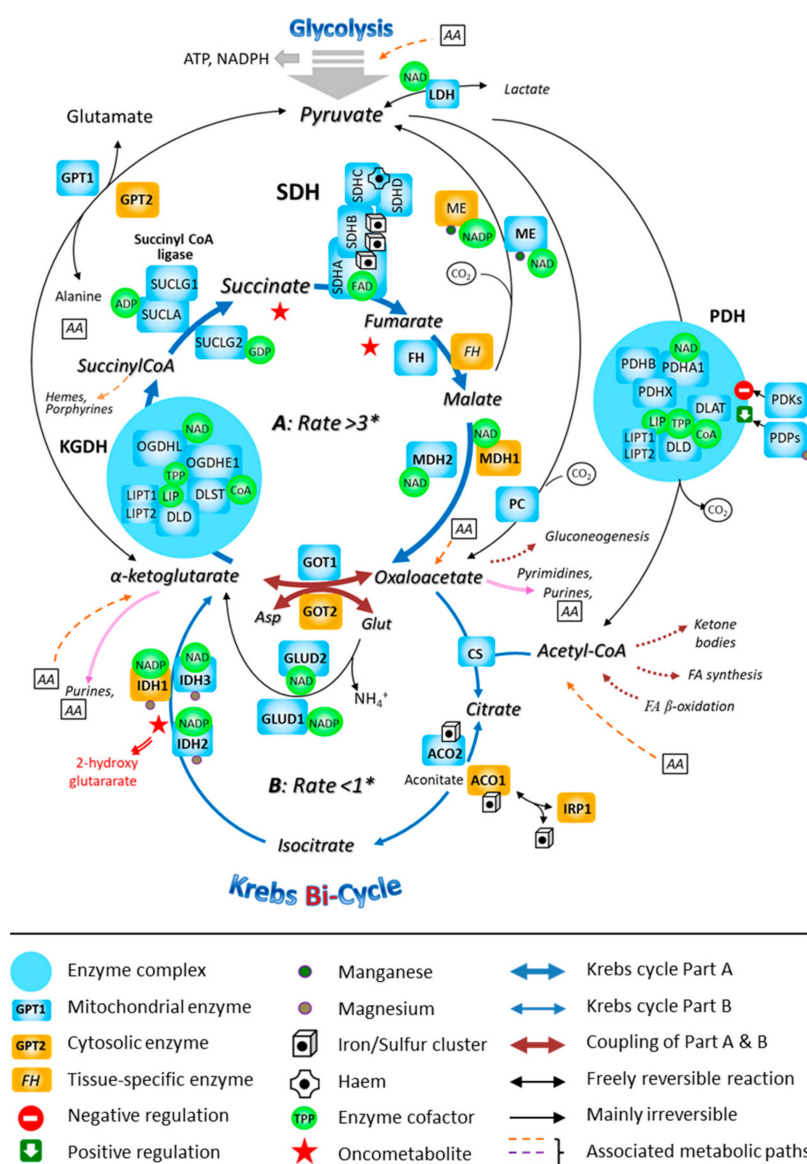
Glycolysis

AA

ATP, NADPH

NAD

LDH

Lactate

Pyruvate

Glutamate

GPT1

GPT2

SDH

SDHC

SDHD

SDHB

SDHA

FAD

ME

NADP

ME

NAD

$CO_2$

Succinyl CoA ligase

SUCLG1

SUCLA

ADP

Succinate

Fumarate

SUCLG2

GDP

Alanine

AA

SuccinylCoA

Hemes, Porphyrines

FH

FH

Malate

PDH

PDHB

NAD

PDHA1

PDHX

DLAT

LIP

TPP

CoA

LIPT1

LIPT2

DLD

PDKs

PDPs

KGDH

OGDHL

NAD

OGDHE1

TPP

LIPT1

LIP

DLST

CoA

LIPT2

DLD

A: Rate >3*

MDH2

NAD

NAD

MDH1

$CO_2$

PC

$CO_2$

AA

Gluconeogenesis

α-ketoglutarate

GOT1

Oxaloacetate

Pyrimidines, Purines, AA

Asp

GOT2

Glut

CS

Acetyl-CoA

Ketone bodies

FA synthesis

FA β-oxidation

AA

Purines, AA

NADP

IDH1

NAD

IDH3

GLUD2

NAD

$NH_4^+$

GLUD1

NADP

Citrate

NADP

IDH2

2-hydroxy glutararate

ACO2

Aconitate

ACO1

IRP1

AA

B: Rate <1*

Isocitrate

Krebs Bi-Cycle

Enzyme complex

GPT1 Mitochondrial enzyme

GPT2 Cytosolic enzyme

FH Tissue-specific enzyme

Negative regulation

Positive regulation

Manganese

Magnesium

Iron/Sulfur cluster

Haem

TPP Enzyme cofactor

Oncometabolite

Krebs cycle Part A

Krebs cycle Part B

Coupling of Part A & B

Freely reversible reaction

Mainly irreversible

Associated metabolic paths